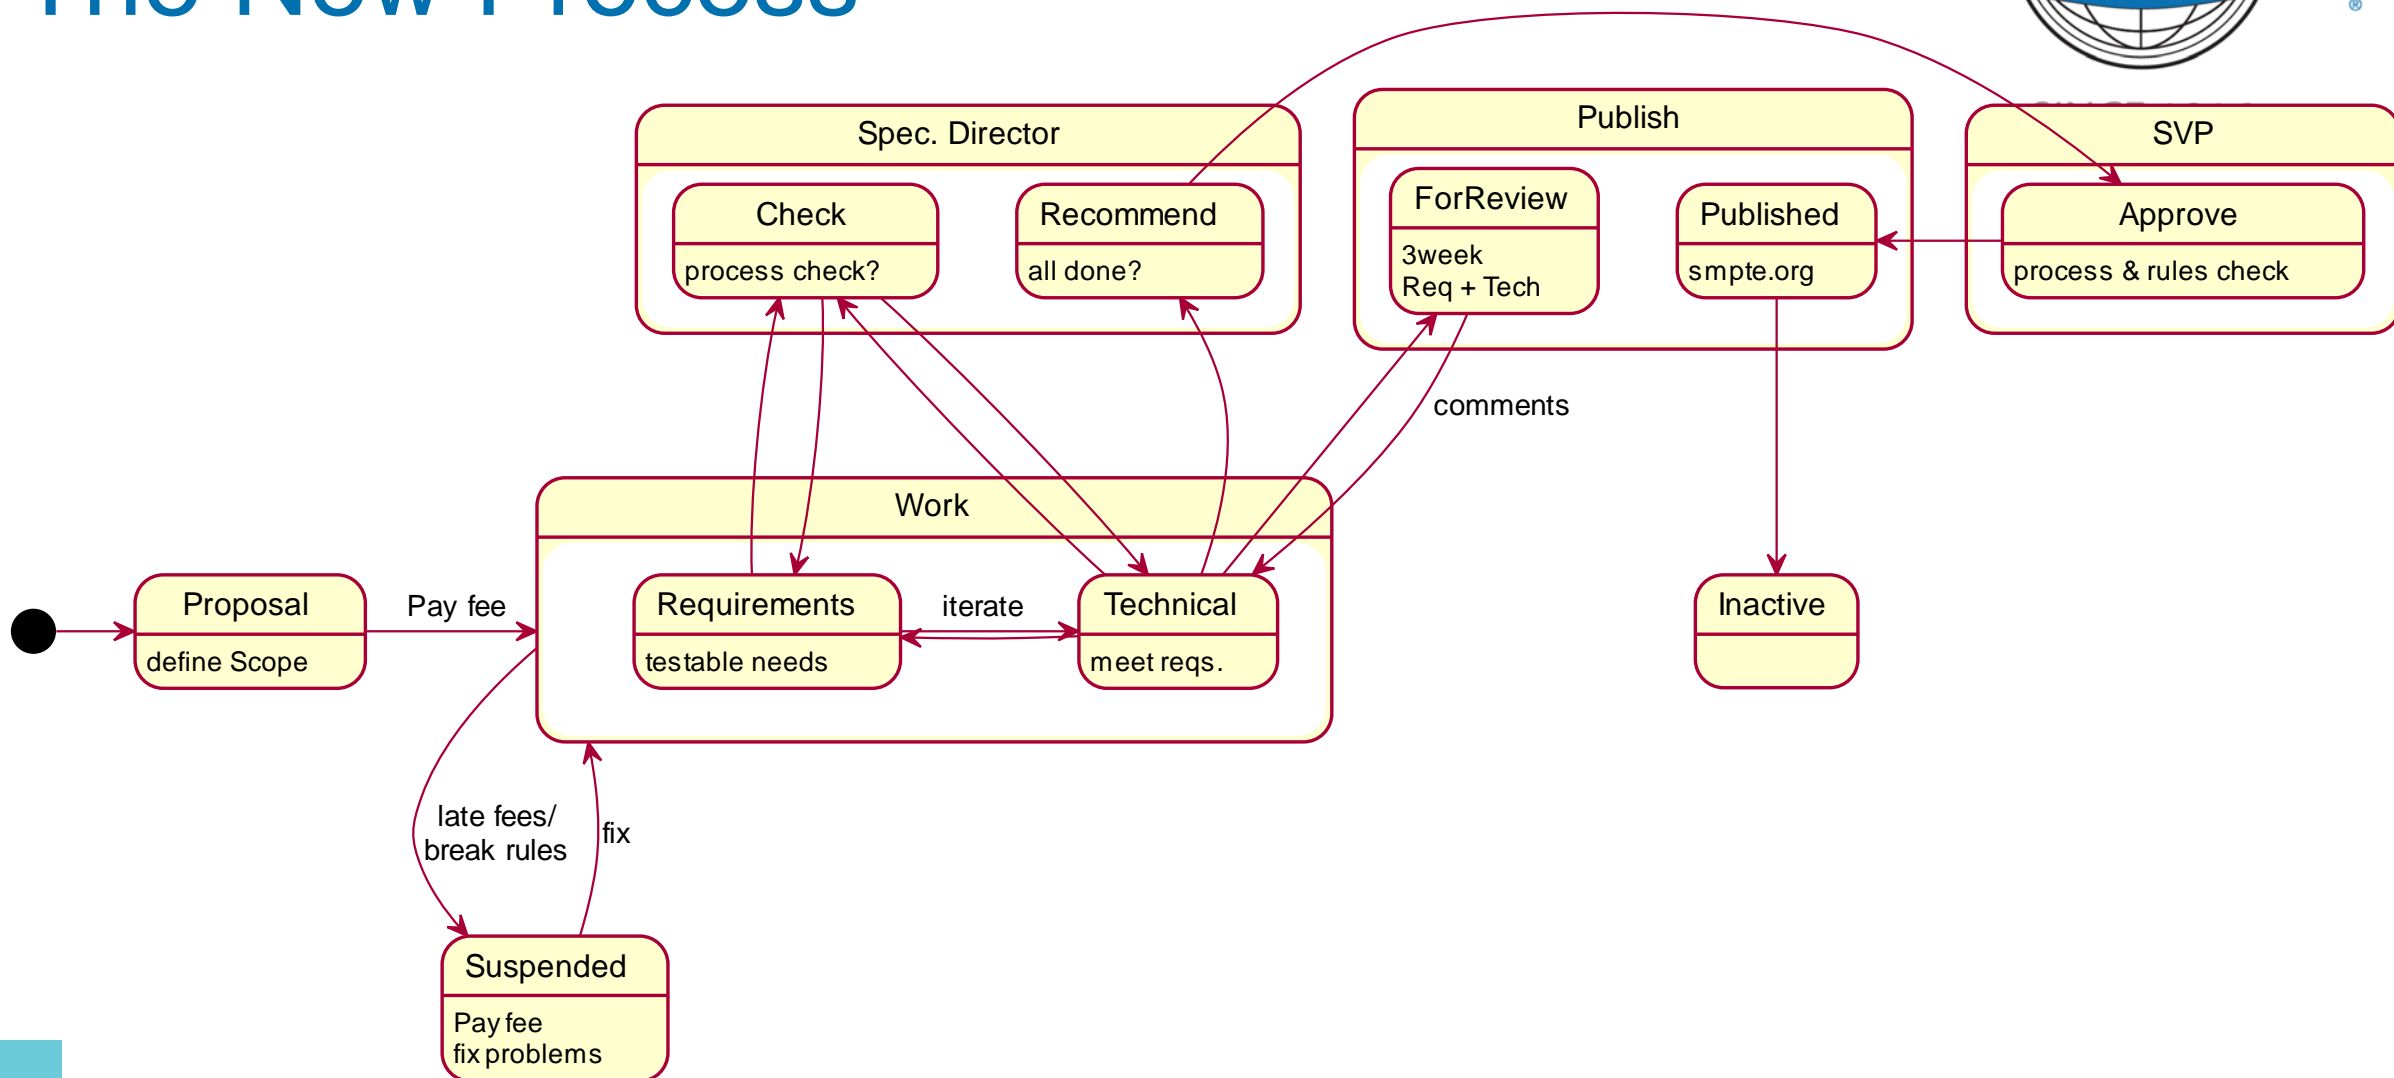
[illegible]

Spec. Director
Check
process check?
Recommend
all done?

Publish
ForReview
3week
Req + Tech
Published
smpte.org

SVP
Approve
process & rules check

comments

Work
Requirements
testable needs
iterate
Technical
meet reqs.

Proposal
define Scope
Pay fee

Inactive

late fees/
break rules
fix

Suspended
Pay fee
fix problems